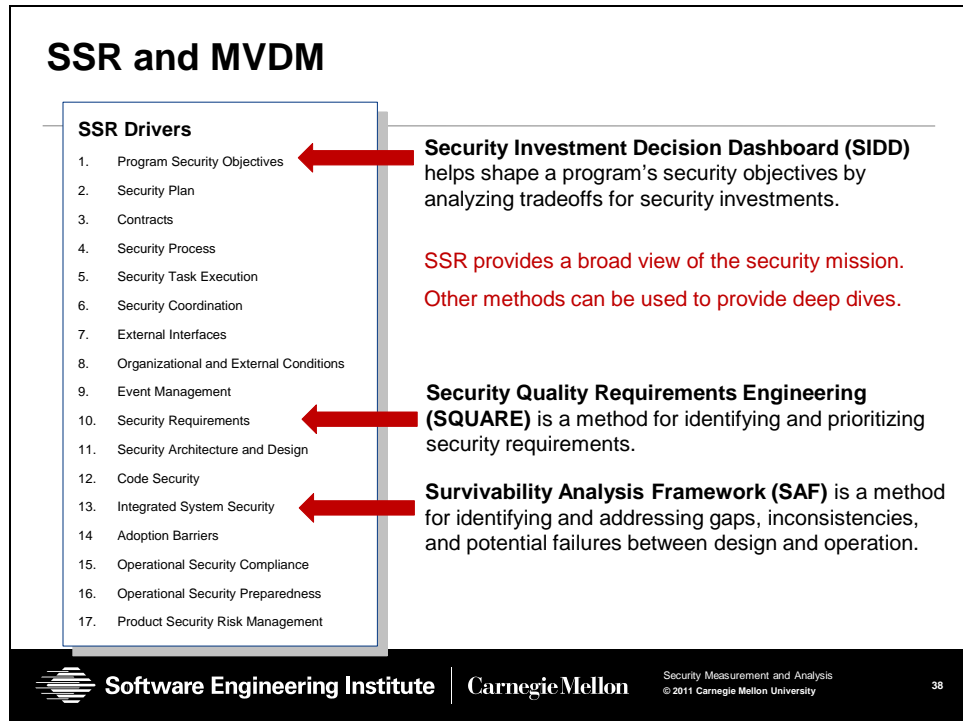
SSR and MVDM

SSR Drivers

1. Program Security Objectives
2. Security Plan
3. Contracts
4. Security Process
5. Security Task Execution
6. Security Coordination
7. External Interfaces
8. Organizational and External Conditions
9. Event Management
10. Security Requirements
11. Security Architecture and Design
12. Code Security
13. Integrated System Security
14 Adoption Barriers
15. Operational Security Compliance
16. Operational Security Preparedness
17. Product Security Risk Management

**Security Investment Decision Dashboard (SIDD)** helps shape a program's security objectives by analyzing tradeoffs for security investments.

SSR provides a broad view of the security mission.

Other methods can be used to provide deep dives.

**Security Quality Requirements Engineering (SQUARE)** is a method for identifying and prioritizing security requirements.

**Survivability Analysis Framework (SAF)** is a method for identifying and addressing gaps, inconsistencies, and potential failures between design and operation.

Software Engineering Institute | Carnegie Mellon

Security Measurement and Analysis
© 2011 Carnegie Mellon University

38